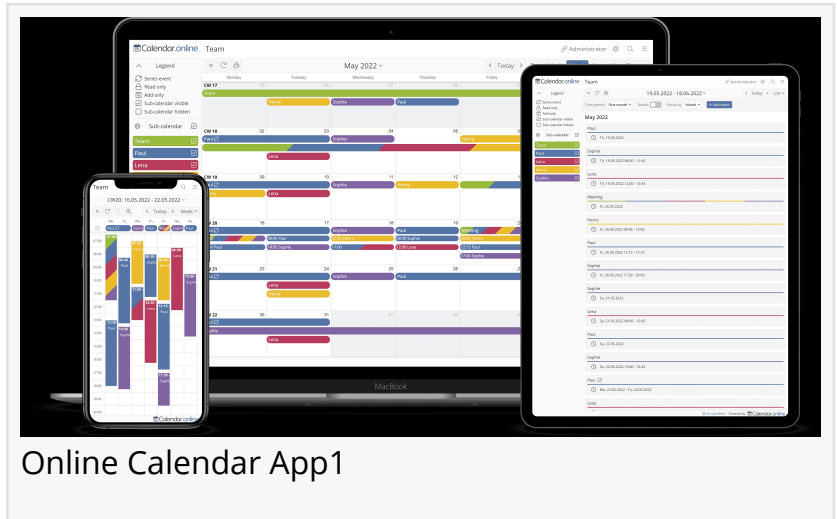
Calendar.online Team

Administrator

Legend

Series event

Read only

Add only

Sub-calendar visible

Sub-calendar hidden

Sub-calendar

Team

Paul

Lena

May 2022

Today

Month

Monday

Tuesday

Wednesday

Thursday

Friday

CW 17

CW 18

CW 19

CW 20

CW 21

CW 22

Henry

Sophie

Paul

Lena

Meeting

MacBook

Team

CW20: 16.05.2022 - 22.05.2022

Today

Week

19.05.2022 - 18.06.2022

List

May 2022

Online Calendar App1